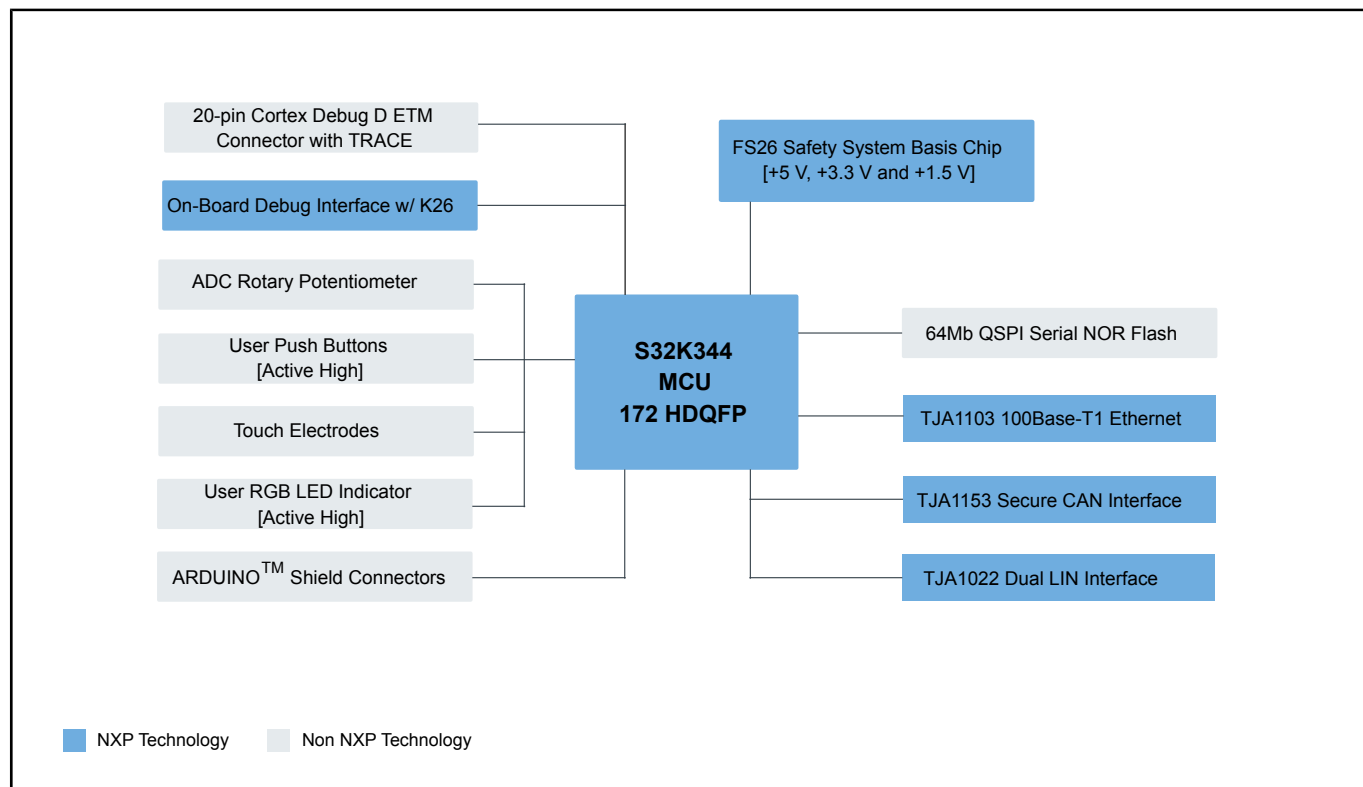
20-pin Cortex Debug D ETM Connector with TRACE

On-Board Debug Interface w/ K26

ADC Rotary Potentiometer

User Push Buttons [Active High]

Touch Electrodes

User RGB LED Indicator [Active High]

ARDUINO$^{TM}$ Shield Connectors

FS26 Safety System Basis Chip [+5 V, +3.3 V and +1.5 V]

S32K344 MCU 172 HDQFP

64Mb QSPI Serial NOR Flash

TJA1103 100Base-T1 Ethernet

TJA1153 Secure CAN Interface

TJA1022 Dual LIN Interface

NXP Technology

Non NXP Technology